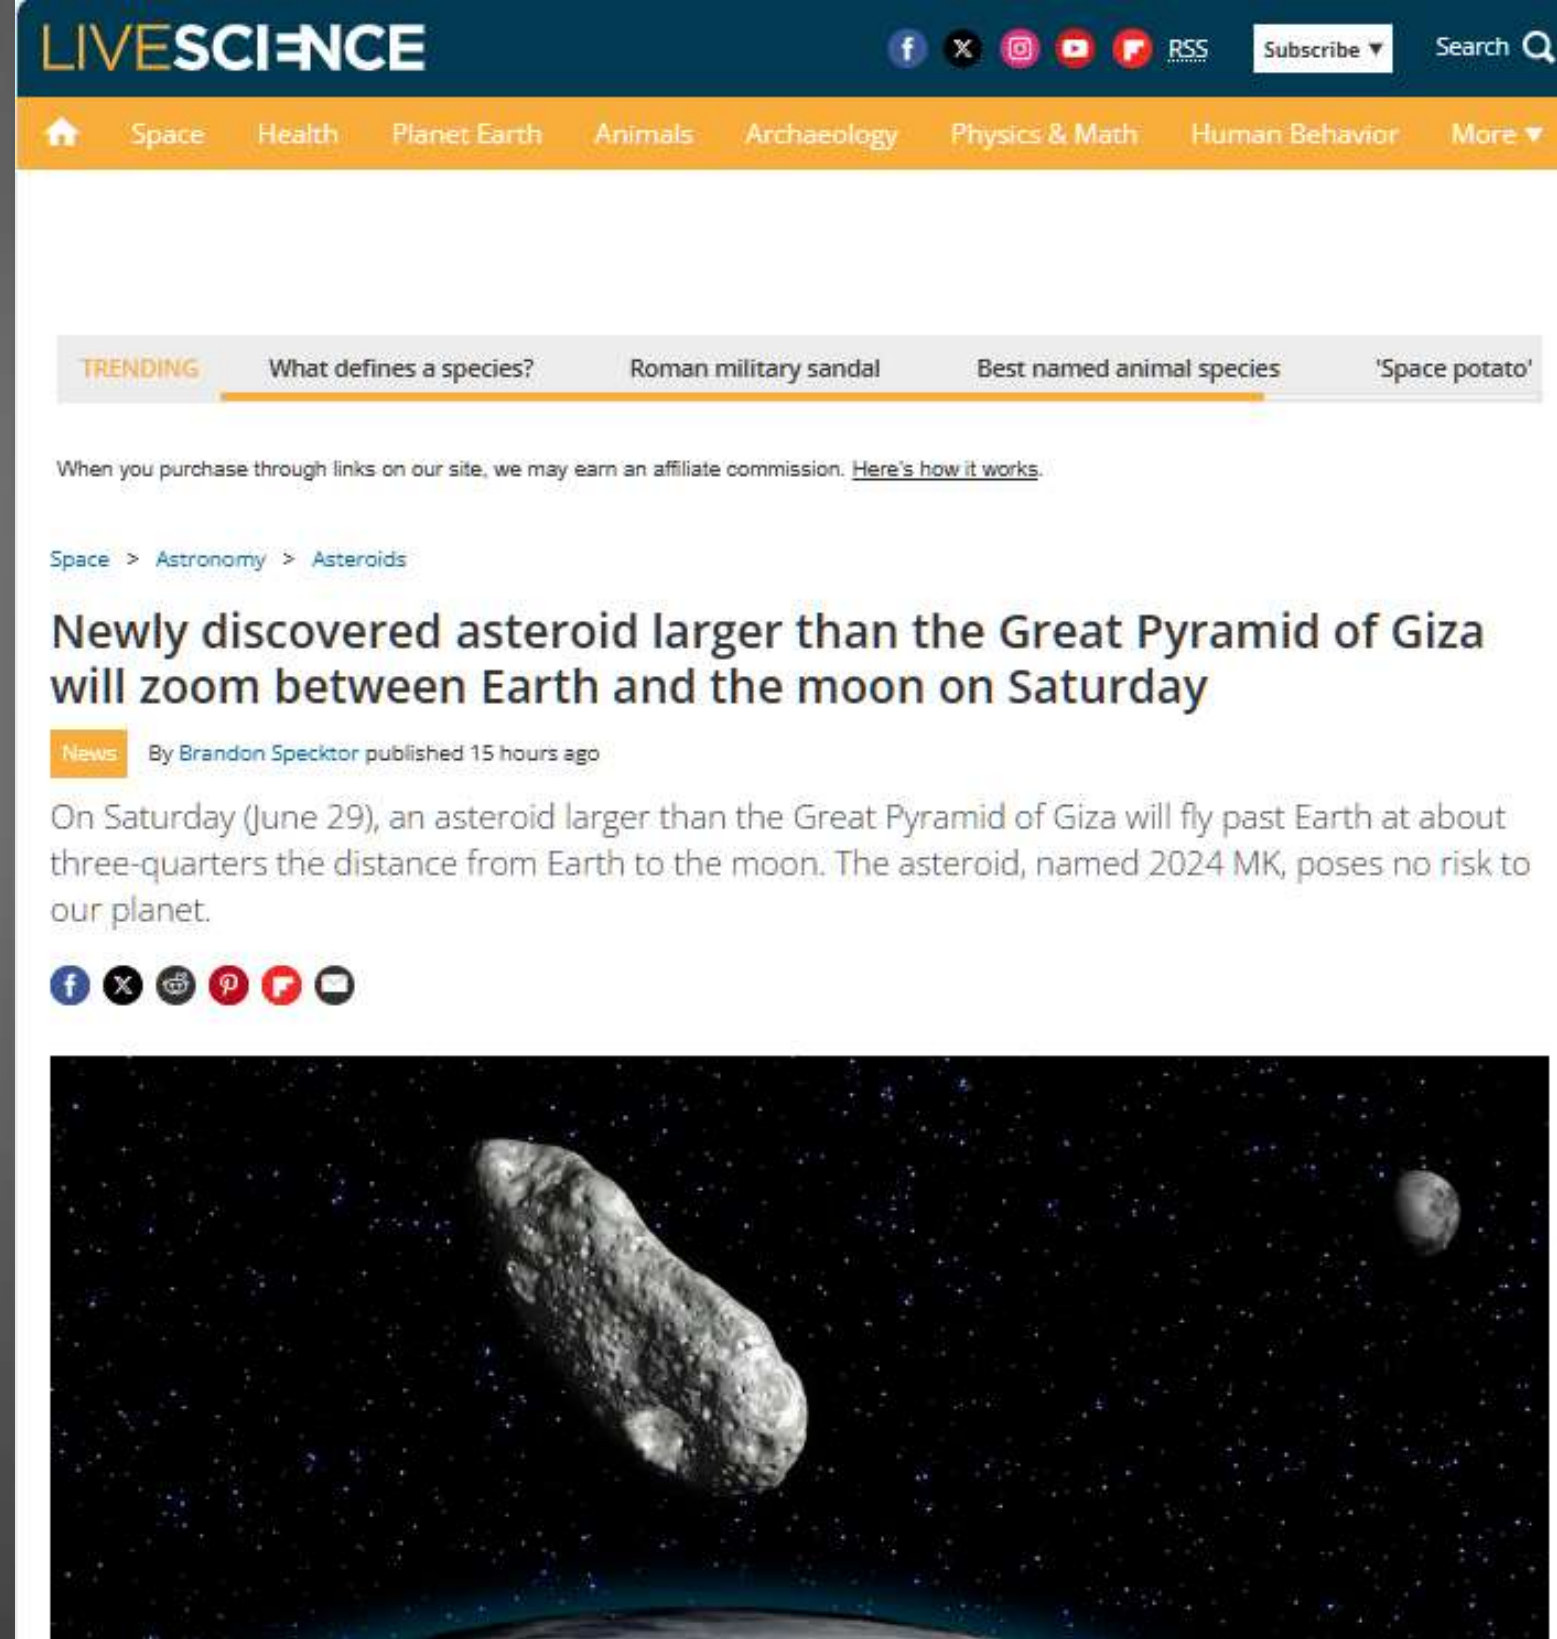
LIVESCIENCE

RSS Subscribe ▼ Search

Space Health Planet Earth Animals Archaeology Physics & Math Human Behavior More ▼

TRENDING What defines a species? Roman military sandal Best named animal species 'Space potato'

When you purchase through links on our site, we may earn an affiliate commission. Here's how it works.

Space > Astronomy > Asteroids

Newly discovered asteroid larger than the Great Pyramid of Giza will zoom between Earth and the moon on Saturday

News By Brandon Specktor published 15 hours ago

On Saturday (June 29), an asteroid larger than the Great Pyramid of Giza will fly past Earth at about three-quarters the distance from Earth to the moon. The asteroid, named 2024 MK, poses no risk to our planet.